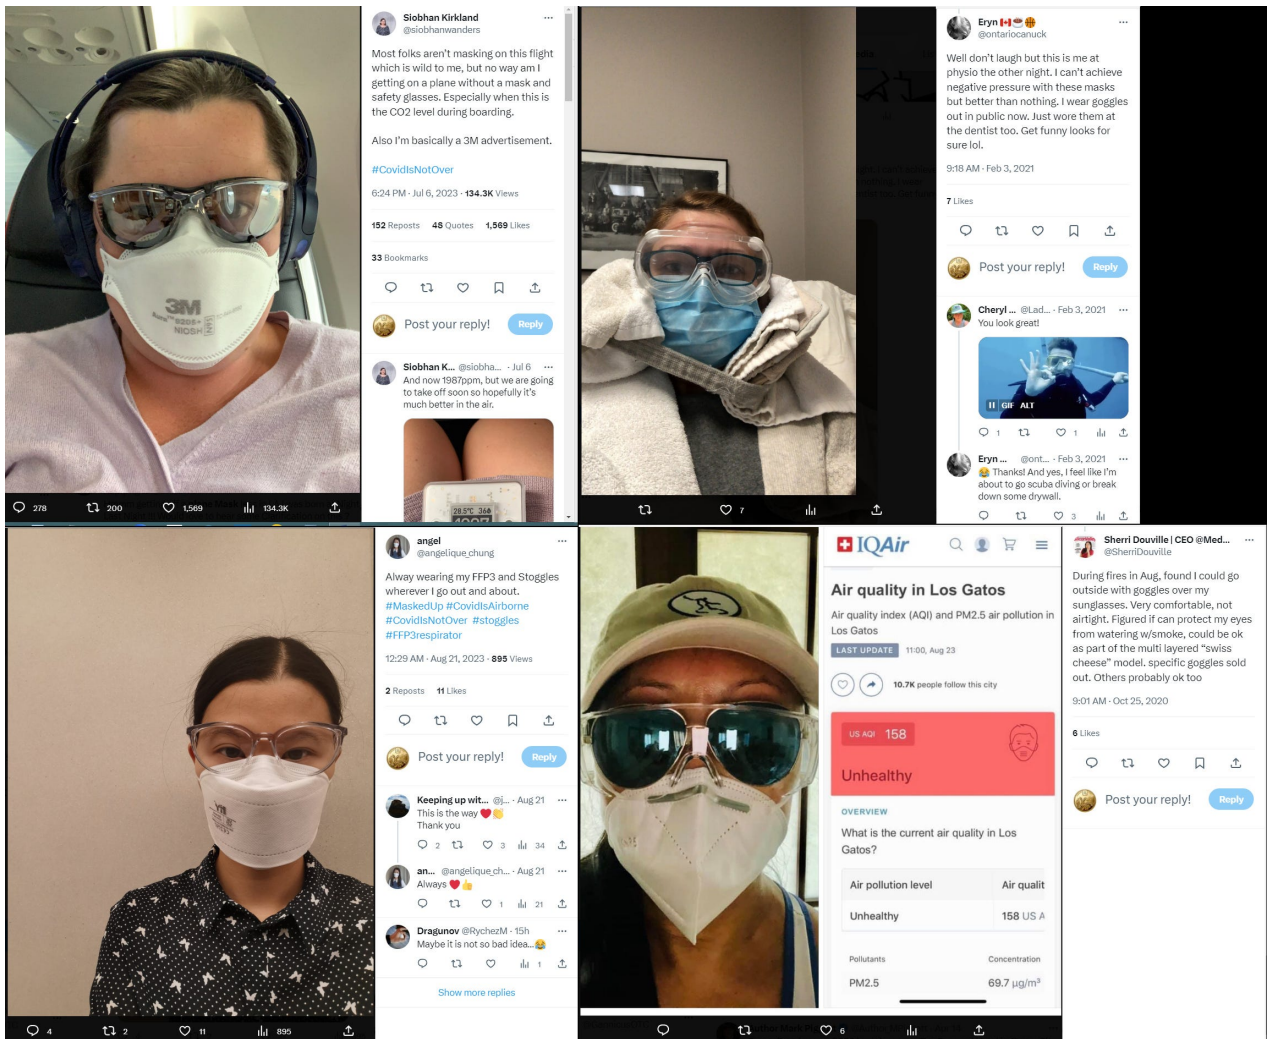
Siobhan Kirkland
@siobhanwanders

Most folks aren't masking on this flight which is wild to me, but no way am I getting on a plane without a mask and safety glasses. Especially when this is the CO2 level during boarding.

Also I'm basically a 3M advertisement.

#CovidIsNotOver

6:24 PM · Jul 6, 2023 · 134.3K Views

152 Reposts 48 Quotes 1,569 Likes

33 Bookmarks

Post your reply! Reply

Siobhan K... @siobha... · Jul 6
And now 1987ppm, but we are going to take off soon so hopefully it's much better in the air.

3M

278 200 1,569 134.3K

Eryn
@ontariocanuck

Well don't laugh but this is me at physio the other night. I can't achieve negative pressure with these masks but better than nothing. I wear goggles out in public now. Just wore them at the dentist too. Get funny looks for sure lol.

9:18 AM · Feb 3, 2021

7 Likes

Post your reply! Reply

Cheryl ... @Lad... · Feb 3, 2021
You look great!

GIF ALT

1 1

Eryn ... @ont... · Feb 3, 2021
😂 Thanks! And yes, I feel like I'm about to go scuba diving or break down some drywall.

3

7

angel
@angelique_chung

Alway wearing my FFP3 and Stoggles wherever I go out and about. #MaskedUp #CovidIsAirborne #CovidIsNotOver #stoggles #FFP3respirator

12:29 AM · Aug 21, 2023 · 895 Views

2 Reposts 11 Likes

Post your reply! Reply

Keeping up wit... @j... · Aug 21
This is the way ❤️👏
Thank you
2 3 34

an... @angelique_ch... · Aug 21
Always ❤️👍
1 21

Dragunov @RychezM · 15h
Maybe it is not so bad idea...😂
1

Show more replies

4 2 11 895

IQAir

Air quality in Los Gatos

Air quality index (AQI) and PM2.5 air pollution in Los Gatos

LAST UPDATE 11:00, Aug 23

10.7K people follow this city

US AQI 158

Unhealthy

OVERVIEW

What is the current air quality in Los Gatos?

| Air pollution level | Air qualit |
|---|---|
| Unhealthy | 158 US A |

| Pollutants | Concentration |
|---|---|
| PM2.5 | 69.7 µg/m³ |

6

Sherri Douville | CEO @Med...
@SherriDouville

During fires in Aug, found I could go outside with goggles over my sunglasses. Very comfortable, not airtight. Figured if can protect my eyes from watering w/smoke, could be ok as part of the multi layered "swiss cheese" model. specific goggles sold out. Others probably ok too

9:01 AM · Oct 25, 2020

6 Likes

Post your reply! Reply